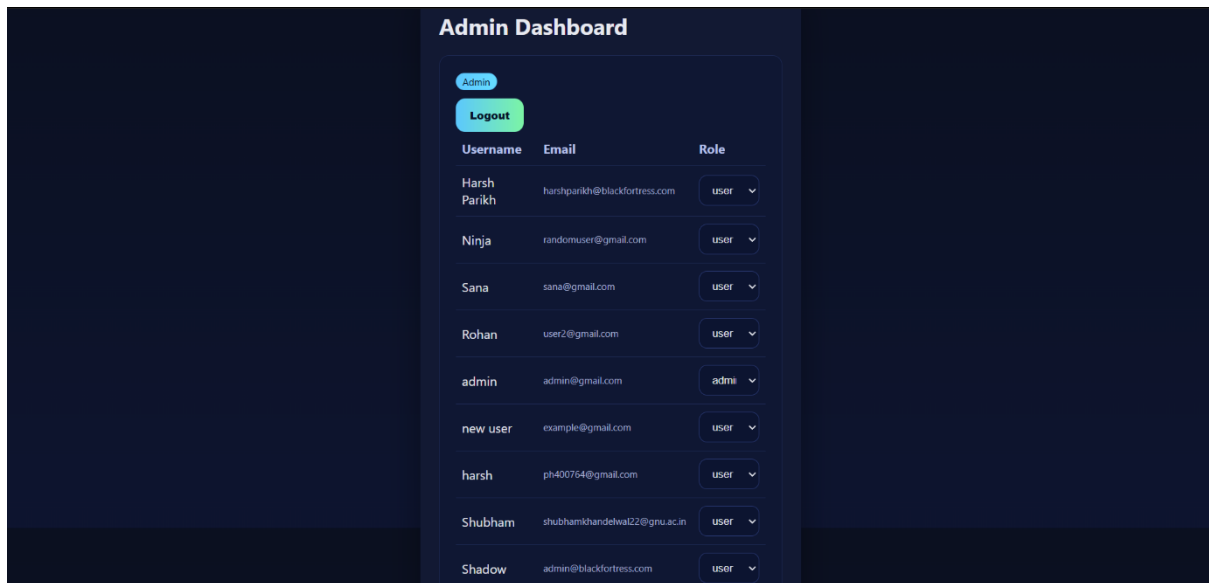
Admin Dashboard

Admin

Logout

| Username | Email | Role |
|---|---|---|
| Harsh Parikh | harshparikh@blackfortress.com | user |
| Ninja | randomuser@gmail.com | user |
| Sana | sana@gmail.com | user |
| Rohan | user2@gmail.com | user |
| admin | admin@gmail.com | admi |
| new user | example@gmail.com | user |
| harsh | ph400764@gmail.com | user |
| Shubham | shubhamkhandelwal22@gnu.ac.in | user |
| Shadow | admin@blackfortress.com | user |